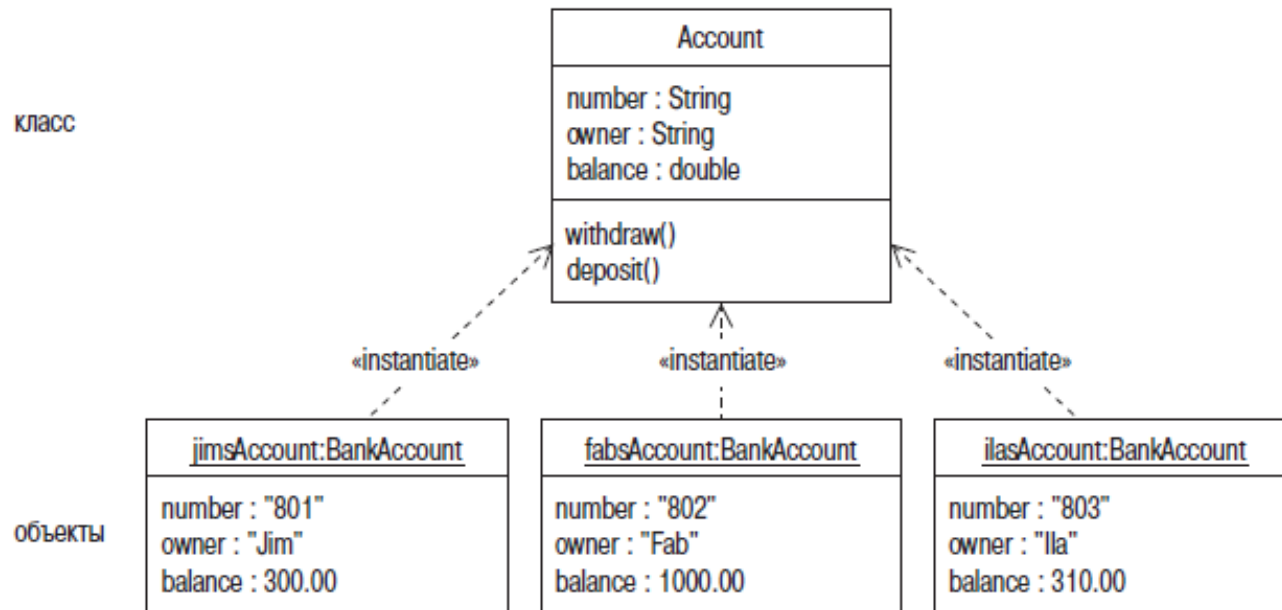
класс

Account

number : String
owner : String
balance : double

withdraw()
deposit()

«instantiate»

«instantiate»

«instantiate»

объекты

jimsAccount:BankAccount

number : "801"
owner : "Jim"
balance : 300.00

fabsAccount:BankAccount

number : "802"
owner : "Fab"
balance : 1000.00

ilasAccount:BankAccount

number : "803"
owner : "Ila"
balance : 310.00